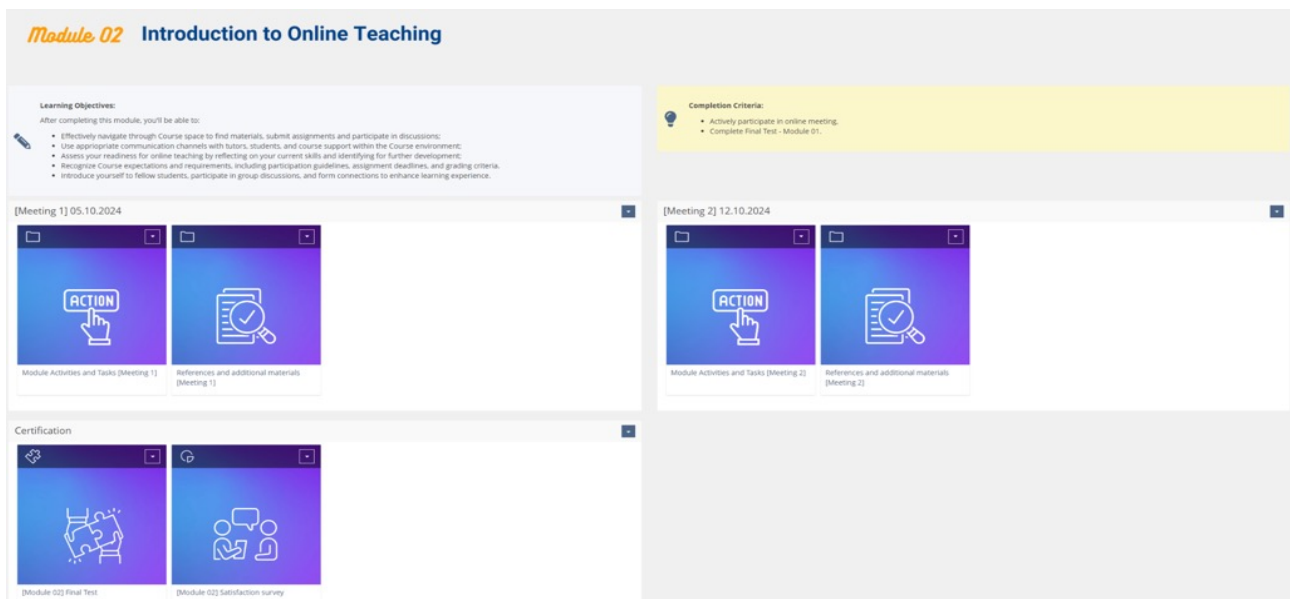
Module 02 Introduction to Online Teaching

Learning Objectives:

After completing this module, you'll be able to:

- Effectively navigate through Course space to find materials, submit assignments and participate in discussions;
- Use appropriate communication channels with tutors, students, and course support within the Course environment;
- Assess your readiness for online teaching by reflecting on your current skills and identifying for further development;
- Recognize Course expectations and requirements, including participation guidelines, assignment deadlines, and grading criteria.
- Introduce yourself to fellow students, participate in group discussions, and form connections to enhance learning experience.

Completion Criteria:

- Actively participate in online meeting.
- Complete Final Test - Module 01.

[Meeting 1] 05.10.2024

ACTION

Module Activities and Tasks [Meeting 1]

References and additional materials [Meeting 1]

[Meeting 2] 12.10.2024

ACTION

Module Activities and Tasks [Meeting 2]

References and additional materials [Meeting 2]

Certification

[Module 02] Final Test

[Module 02] Satisfaction survey